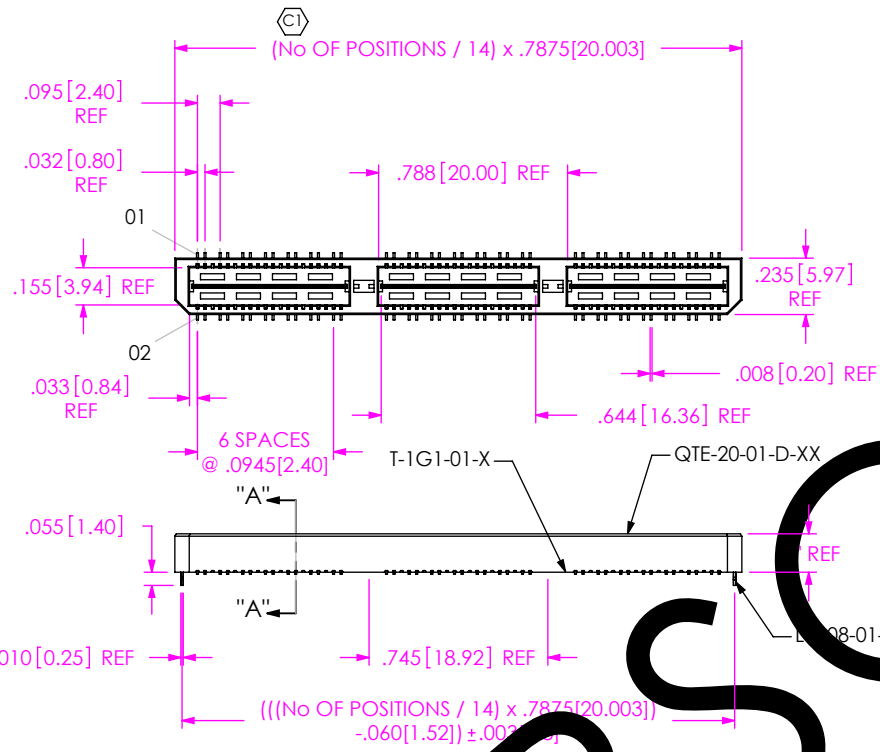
C1
(No OF POSITIONS / 14) x .7875[20.003]

.095[2.40]
REF

.032[0.80]
REF

.788[20.00] REF

01

.155[3.94] REF

.235[5.97]
REF

02

.008[0.20] REF

.033[0.84]
REF

.644[16.36] REF

6 SPACES
@ .0945[2.40]

T-1G1-01-X

QTE-20-01-D-XX

"A"

.055[1.40]

REF

"A"

L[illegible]08-01-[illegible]

.010[0.25] REF

.745[18.92] REF

(((No OF POSITIONS / 14) x .7875[20.003])
-.060[1.52]) ±.00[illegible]